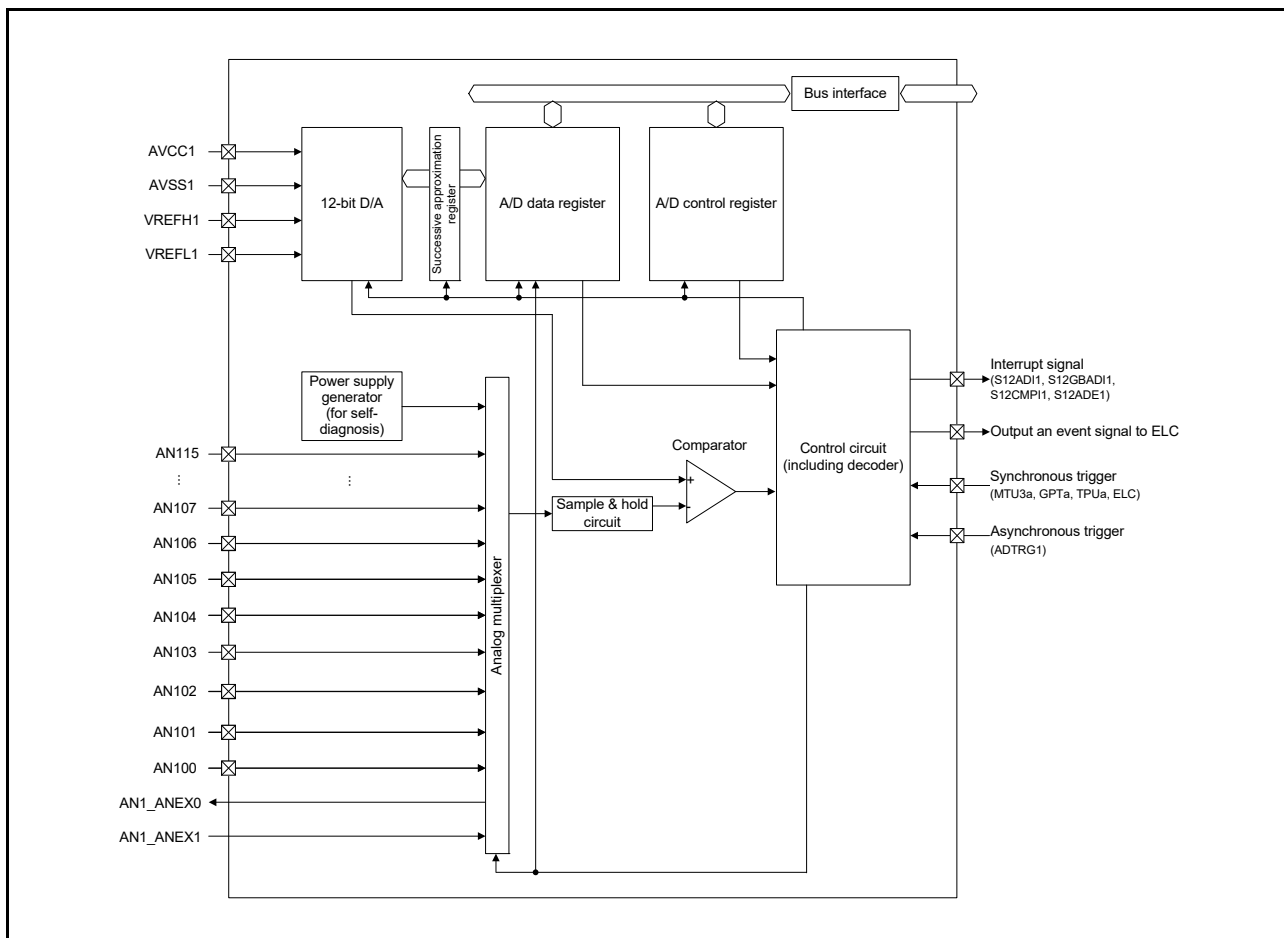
Bus interface

AVCC1
AVSS1
VREFH1
VREFL1

12-bit D/A

Successive approximation register

A/D data register

A/D control register

Power supply generator (for self-diagnosis)

AN115
⋮
AN107
AN106
AN105
AN104
AN103
AN102
AN101
AN100
AN1_ANEX0
AN1_ANEX1

⋮

Analog multiplexer

Comparator

+
−

Sample & hold circuit

Control circuit (including decoder)

Interrupt signal
(S12ADI1, S12GBADI1, S12CMPI1, S12ADE1)

Output an event signal to ELC

Synchronous trigger
(MTU3a, GPTa, TPUa, ELC)

Asynchronous trigger
(ADTRG1)